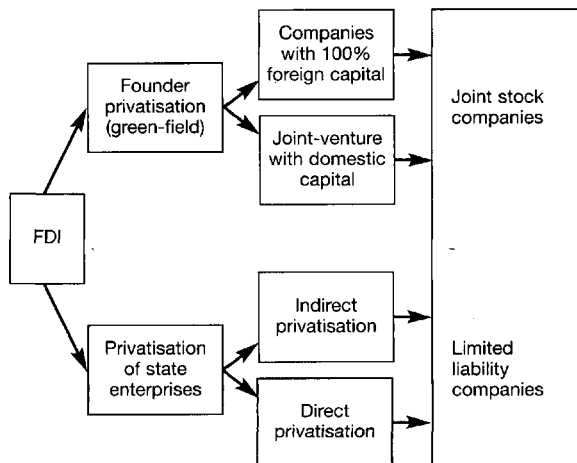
FDI

Founder privatisation (green-field)

Companies with 100% foreign capital

Joint-venture with domestic capital

Privatisation of state enterprises

Indirect privatisation

Direct privatisation

Joint stock companies

Limited liability companies